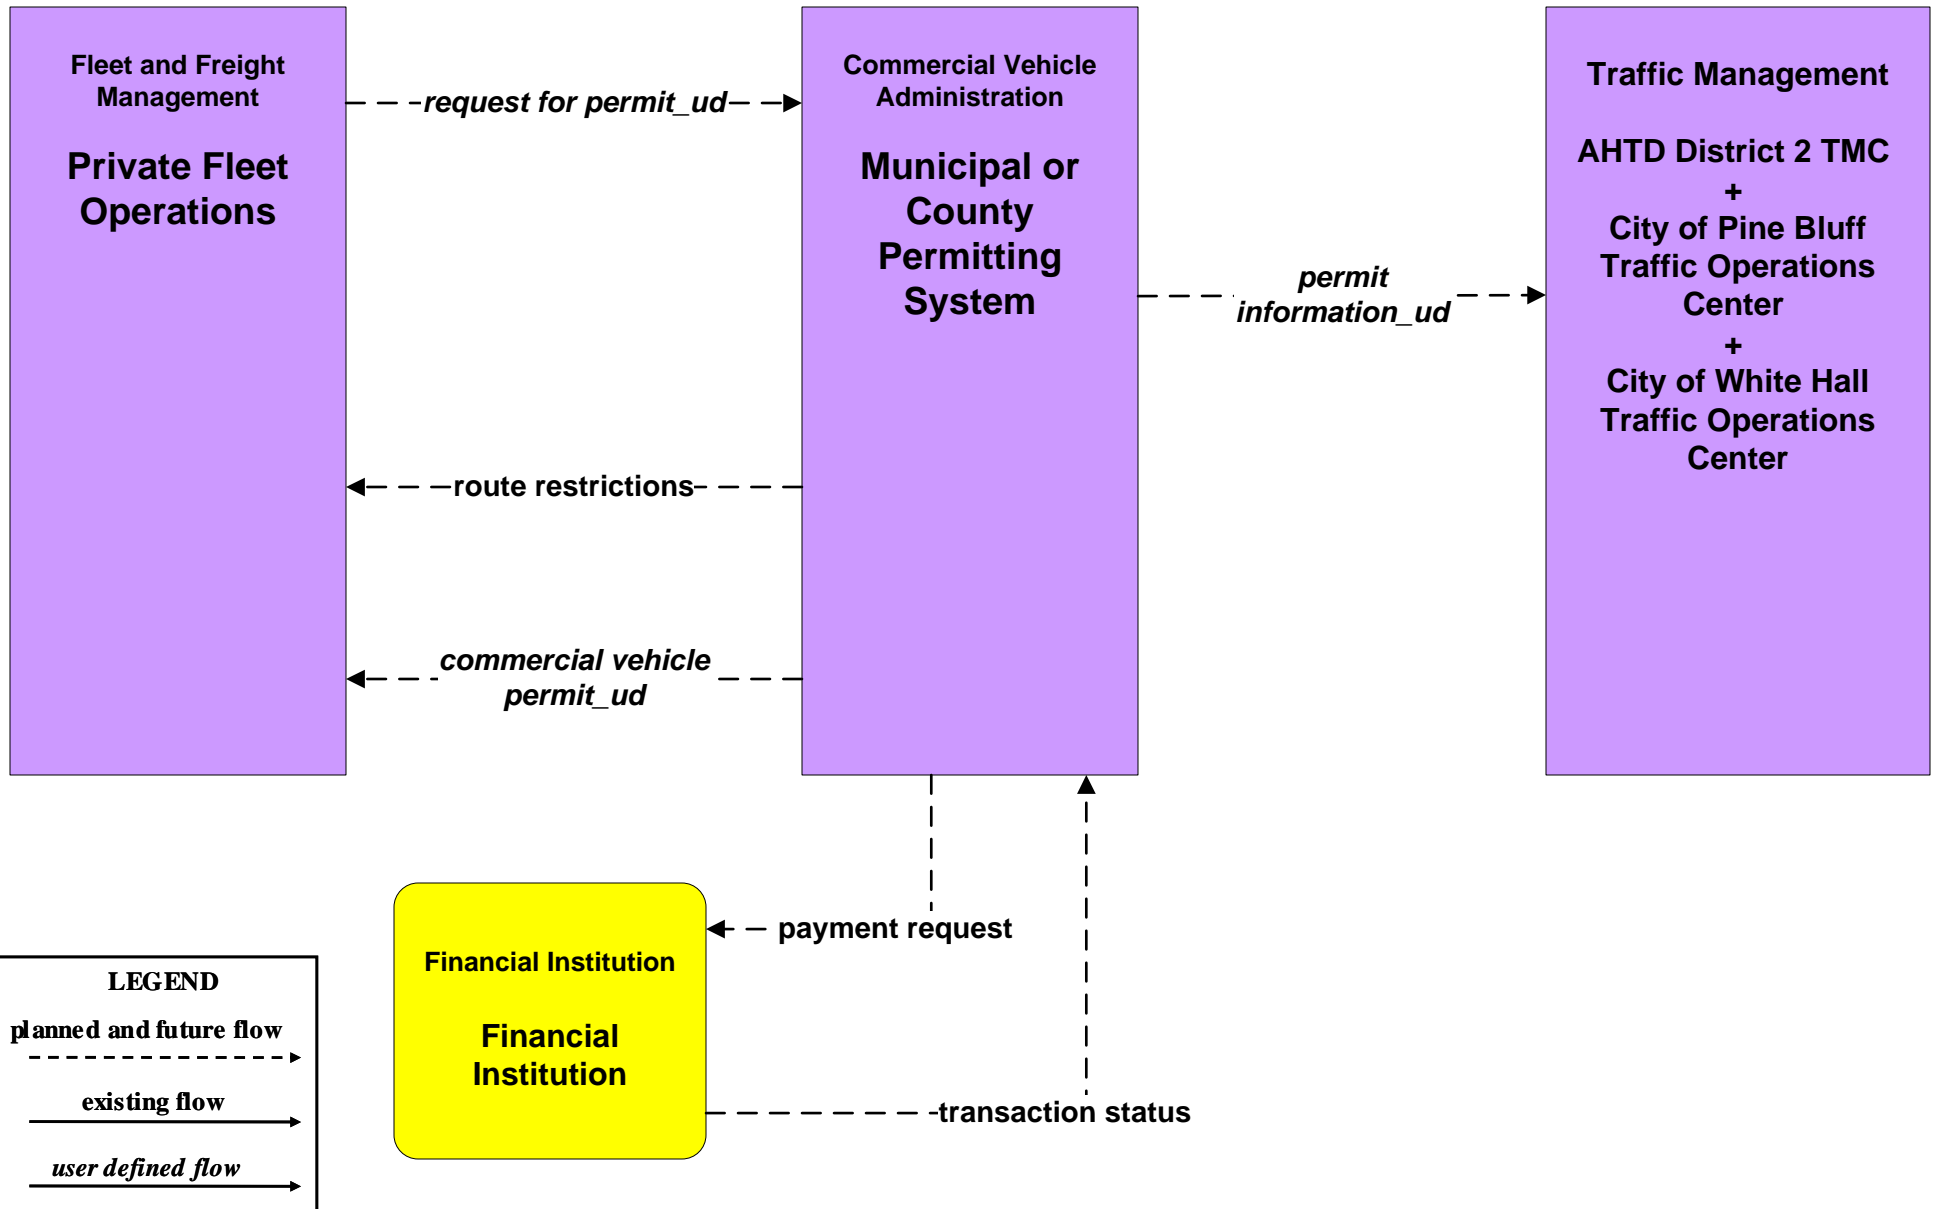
Fleet and Freight Management

Private Fleet Operations

request for permit_ud

Commercial Vehicle Administration

Municipal or County Permitting System

Traffic Management

AHTD District 2 TMC
+
City of Pine Bluff Traffic Operations Center
+
City of White Hall Traffic Operations Center

permit information_ud

route restrictions

commercial vehicle permit_ud

Financial Institution

Financial Institution

payment request

transaction status

LEGEND
planned and future flow
existing flow
user defined flow